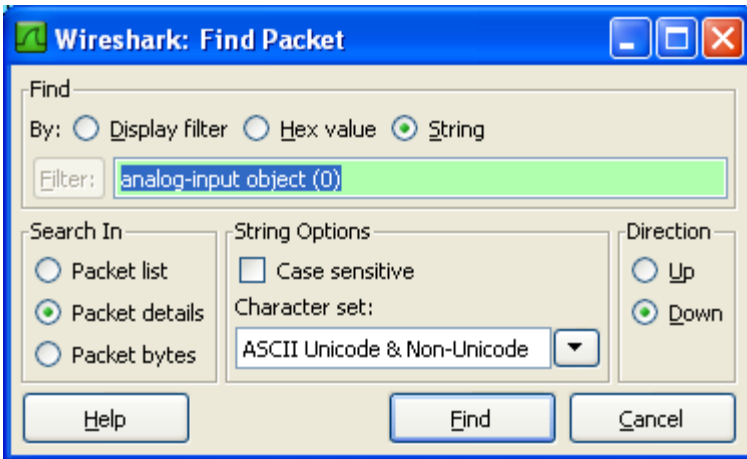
Wireshark: Find Packet

Find

By: Display filter Hex value String

Filter: analog-input object (0)

Search In

Packet list

Packet details

Packet bytes

String Options

Case sensitive

Character set:

ASCII Unicode & Non-Unicode

Direction

Up

Down

Help

Find

Cancel